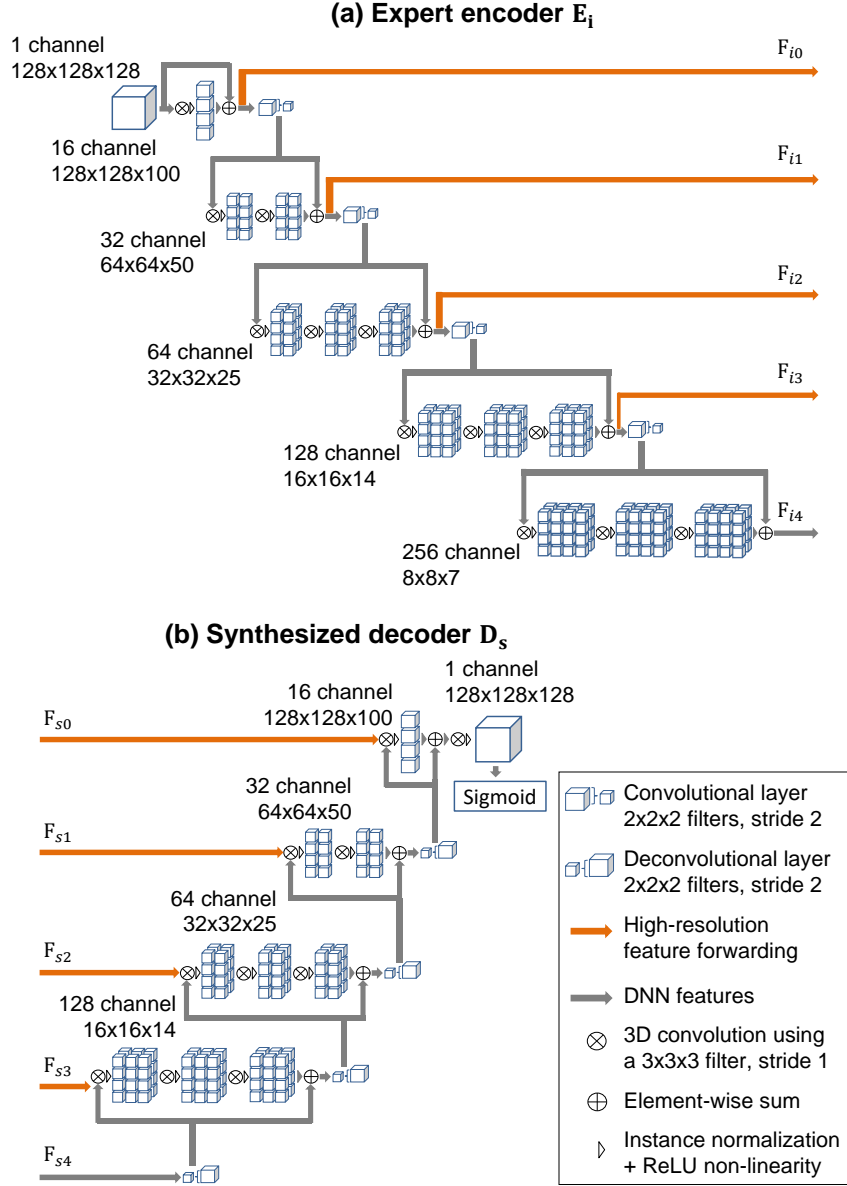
(a) Expert encoder $\mathbf{E_i}$

1 channel
128x128x128

$F_{i0}$

16 channel
128x128x100

$F_{i1}$

32 channel
64x64x50

$F_{i2}$

64 channel
32x32x25

$F_{i3}$

128 channel
16x16x14

$F_{i4}$

256 channel
8x8x7

(b) Synthesized decoder $\mathbf{D_s}$

1 channel
128x128x128

16 channel
128x128x100

$F_{s0}$

Sigmoid

32 channel
64x64x50

$F_{s1}$

64 channel
32x32x25

$F_{s2}$

128 channel
16x16x14

$F_{s3}$

$F_{s4}$

Convolutional layer
2x2x2 filters, stride 2

Deconvolutional layer
2x2x2 filters, stride 2

High-resolution
feature forwarding

DNN features

$\otimes$ 3D convolution using
a 3x3x3 filter, stride 1

$\oplus$ Element-wise sum

Instance normalization
+ ReLU non-linearity